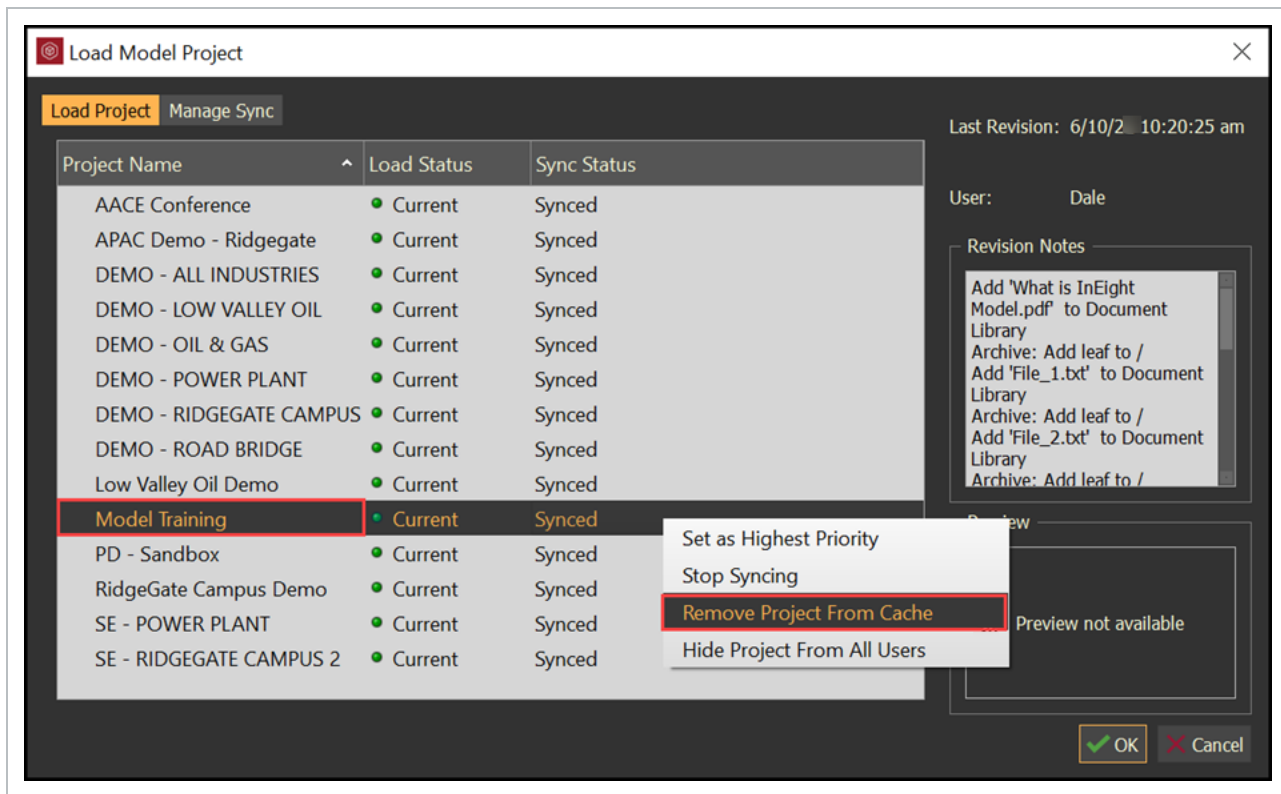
Load Model Project

Load Project | Manage Sync

| Project Name | Load Status | Sync Status |
|---|---|---|
| AACE Conference | Current | Synced |
| APAC Demo - Ridgegate | Current | Synced |
| DEMO - ALL INDUSTRIES | Current | Synced |
| DEMO - LOW VALLEY OIL | Current | Synced |
| DEMO - OIL & GAS | Current | Synced |
| DEMO - POWER PLANT | Current | Synced |
| DEMO - RIDGEGATE CAMPUS | Current | Synced |
| DEMO - ROAD BRIDGE | Current | Synced |
| Low Valley Oil Demo | Current | Synced |
| Model Training | Current | Synced |
| PD - Sandbox | Current | Synced |
| RidgeGate Campus Demo | Current | Synced |
| SE - POWER PLANT | Current | Synced |
| SE - RIDGEGATE CAMPUS 2 | Current | Synced |

Set as Highest Priority
Stop Syncing
Remove Project From Cache
Hide Project From All Users

Last Revision: 6/10/2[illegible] 10:20:25 am

User: Dale

Revision Notes
Add 'What is InEight Model.pdf' to Document Library
Archive: Add leaf to /
Add 'File_1.txt' to Document Library
Archive: Add leaf to /
Add 'File_2.txt' to Document Library
Archive: Add leaf to /

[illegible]iew

Preview not available

OK
Cancel